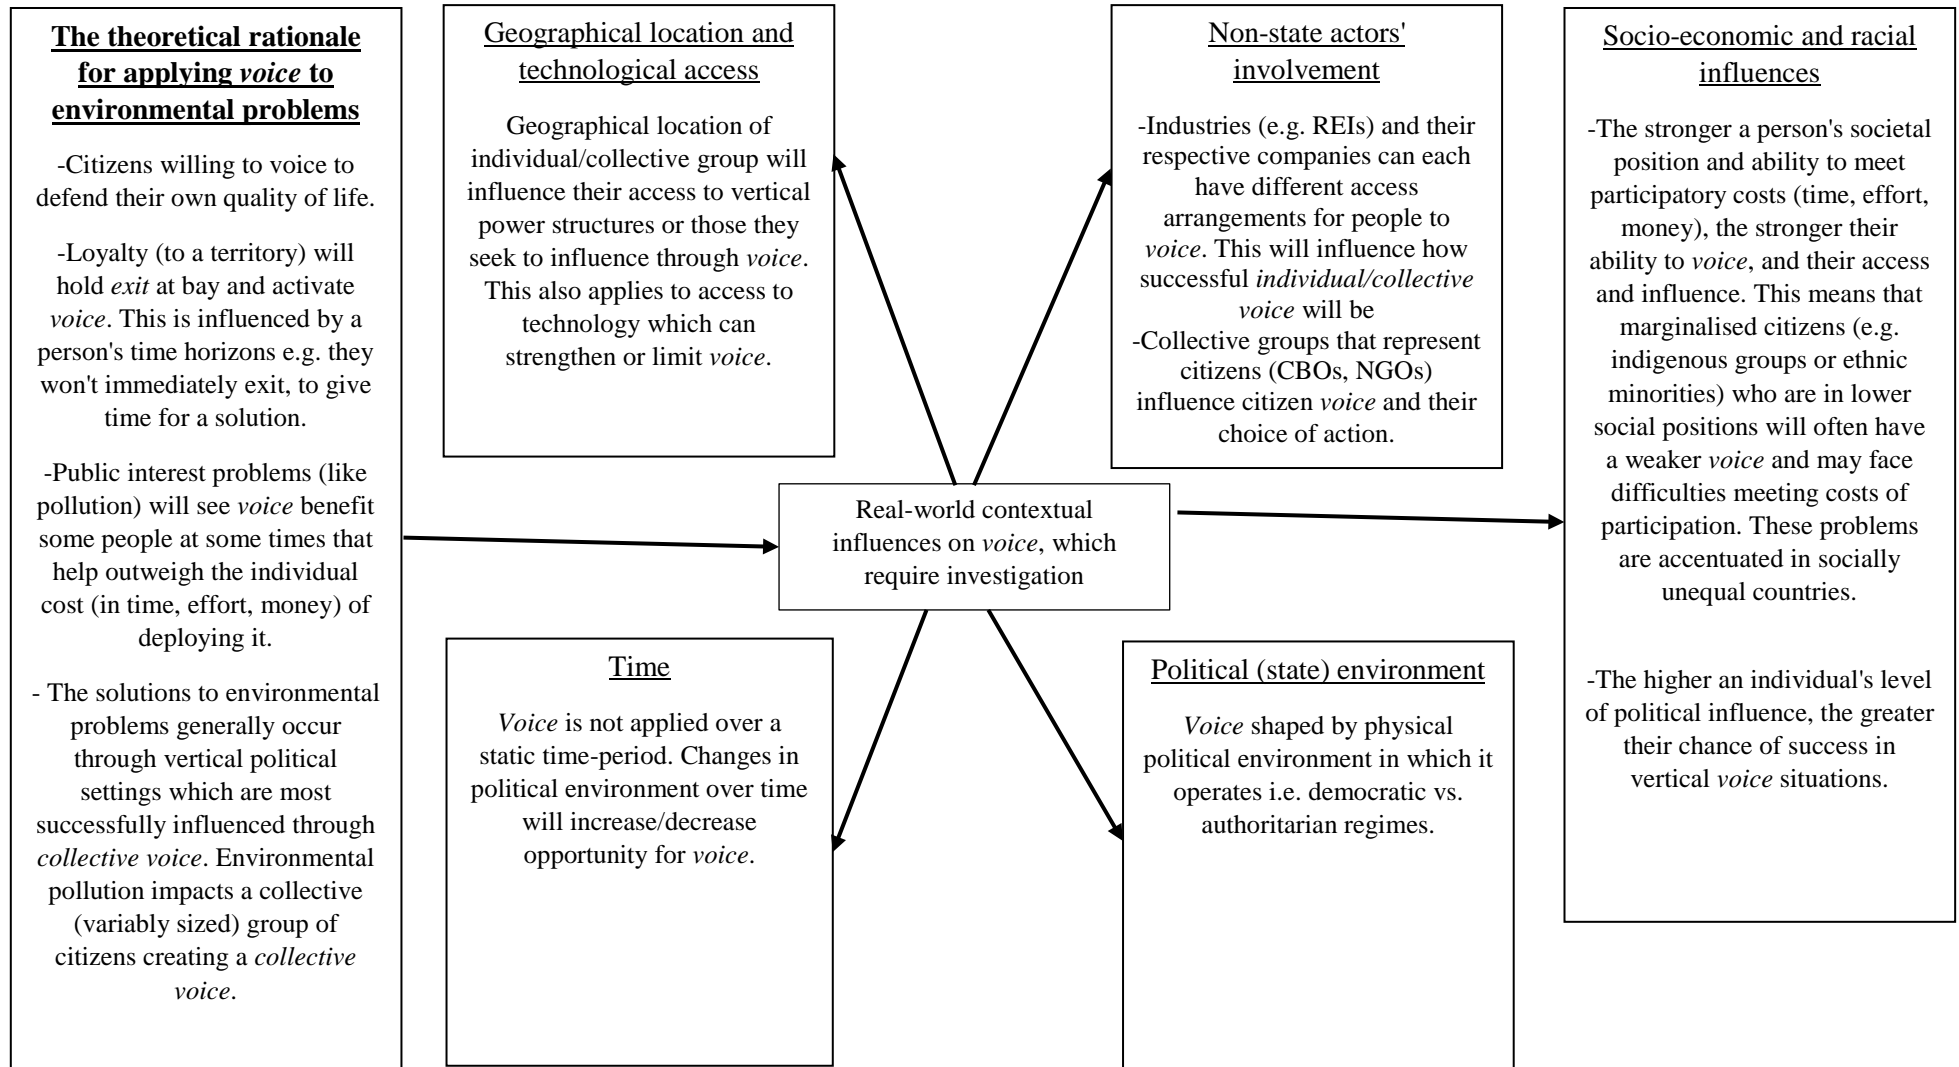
The theoretical rationale for applying voice to environmental problems

-Citizens willing to voice to defend their own quality of life.

-Loyalty (to a territory) will hold exit at bay and activate voice. This is influenced by a person's time horizons e.g. they won't immediately exit, to give time for a solution.

-Public interest problems (like pollution) will see voice benefit some people at some times that help outweigh the individual cost (in time, effort, money) of deploying it.

- The solutions to environmental problems generally occur through vertical political settings which are most successfully influenced through collective voice. Environmental pollution impacts a collective (variably sized) group of citizens creating a collective voice.

Geographical location and technological access

Geographical location of individual/collective group will influence their access to vertical power structures or those they seek to influence through voice. This also applies to access to technology which can strengthen or limit voice.

Non-state actors' involvement

-Industries (e.g. REIs) and their respective companies can each have different access arrangements for people to voice. This will influence how successful individual/collective voice will be
-Collective groups that represent citizens (CBOs, NGOs) influence citizen voice and their choice of action.

Socio-economic and racial influences

-The stronger a person's societal position and ability to meet participatory costs (time, effort, money), the stronger their ability to voice, and their access and influence. This means that marginalised citizens (e.g. indigenous groups or ethnic minorities) who are in lower social positions will often have a weaker voice and may face difficulties meeting costs of participation. These problems are accentuated in socially unequal countries.

-The higher an individual's level of political influence, the greater their chance of success in vertical voice situations.

Real-world contextual influences on voice, which require investigation

Time

Voice is not applied over a static time-period. Changes in political environment over time will increase/decrease opportunity for voice.

Political (state) environment

Voice shaped by physical political environment in which it operates i.e. democratic vs. authoritarian regimes.